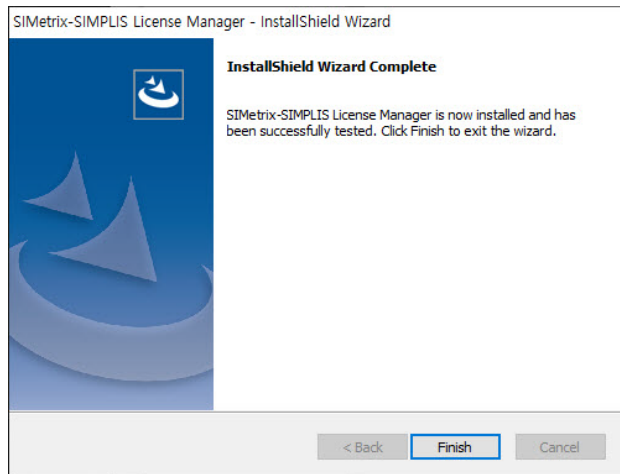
SIMetrix-SIMPLIS License Manager - InstallShield Wizard

InstallShield Wizard Complete

SIMetrix-SIMPLIS License Manager is now installed and has been successfully tested. Click Finish to exit the wizard.

< Back

Finish

Cancel